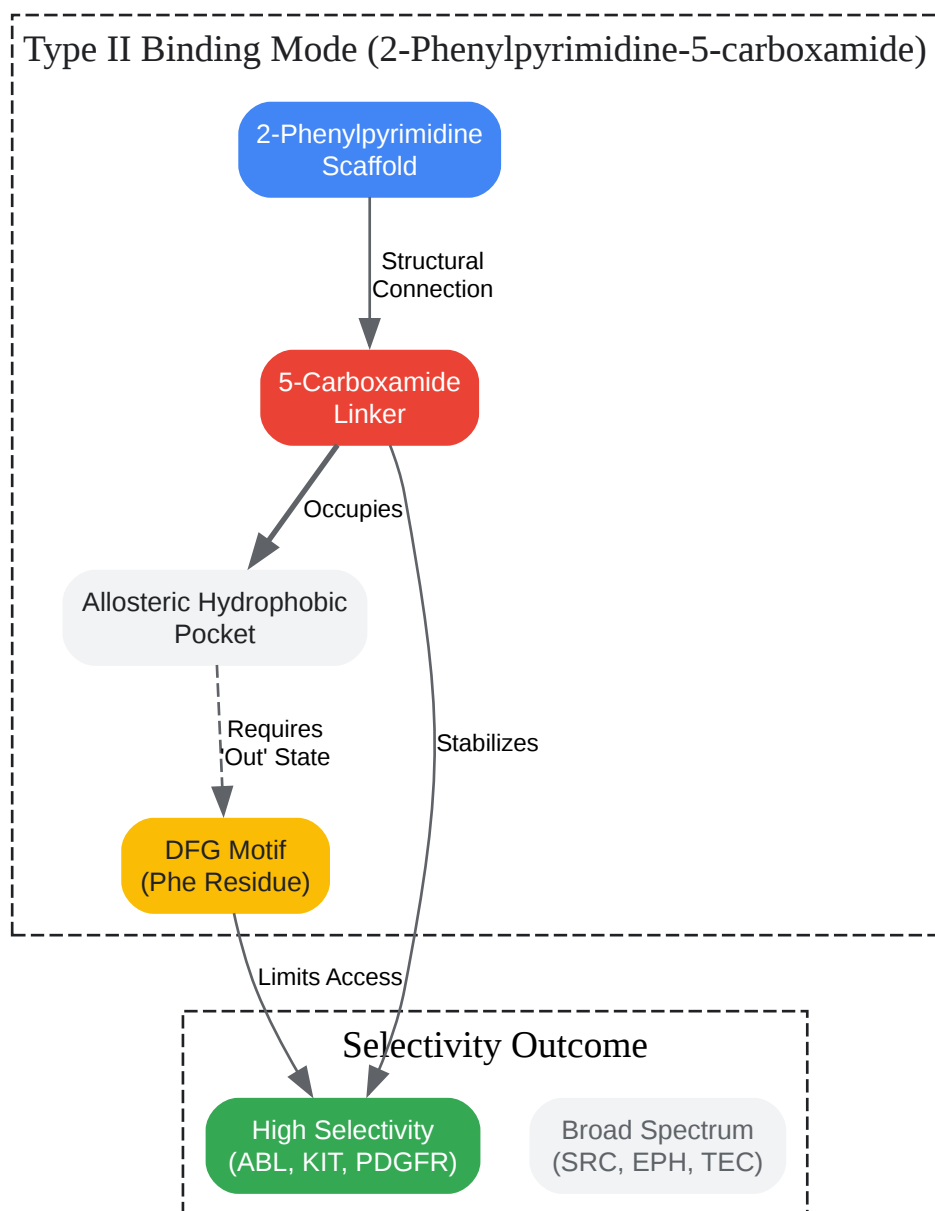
Type II Binding Mode (2-Phenylpyrimidine-5-carboxamide)

2-Phenylpyrimidine Scaffold

Structural Connection

5-Carboxamide Linker

Occupies

Allosteric Hydrophobic Pocket

Requires 'Out' State

Stabilizes

DFG Motif (Phe Residue)

Limits Access

Selectivity Outcome

High Selectivity (ABL, KIT, PDGFR)

Broad Spectrum (SRC, EPH, TEC)